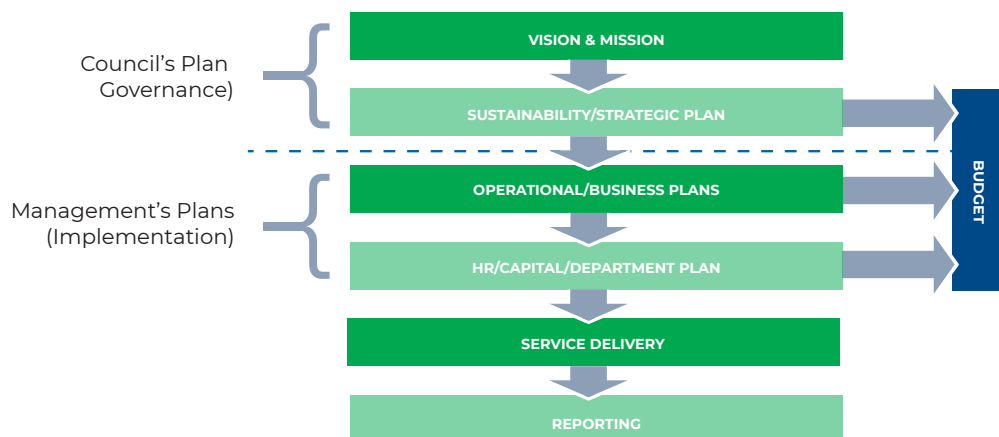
Council's Plan
Governance)

VISION & MISSION

SUSTAINABILITY/STRATEGIC PLAN

Management's Plans
(Implementation)

OPERATIONAL/BUSINESS PLANS

HR/CAPITAL/DEPARTMENT PLAN

SERVICE DELIVERY

REPORTING

BUDGET